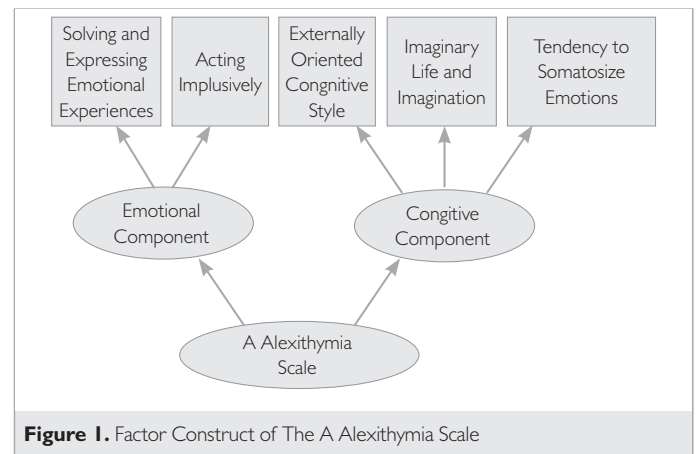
Solving and Expressing Emotional Experiences

Acting Implusively

Externally Oriented Cognitive Style

Imaginary Life and Imagination

Tendency to Somatosize Emotions

Emotional Component

Congitive Component

A Alexithymia Scale

**Figure 1.** Factor Construct of The A Alexithymia Scale